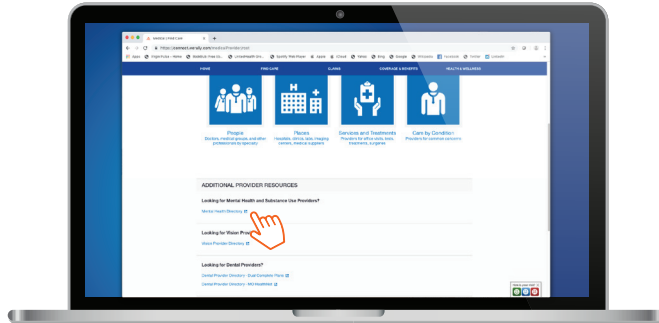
Medical | Find Care

https://connect.werally.com/medical/Providerswizard

Apps

HOME | FIND CARE | CLAIMS | COVERAGE & BENEFITS | HEALTH & WELLNESS

People
Doctors, medical groups, and other professionals by specialty

Places
Hospitals, clinics, labs, imaging centers, medical suppliers

Services and Treatments
Providers for office visits, tests, treatments, surgeries

Care by Condition
Providers for common concerns

ADDITIONAL PROVIDER RESOURCES

Looking for Mental Health and Substance Use Providers?

Mental Health Directory

Looking for Vision Prov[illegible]

Vision Provider Directory

Looking for Dental Providers?

Dental Provider Directory - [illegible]

Dental Provider Directory - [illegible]